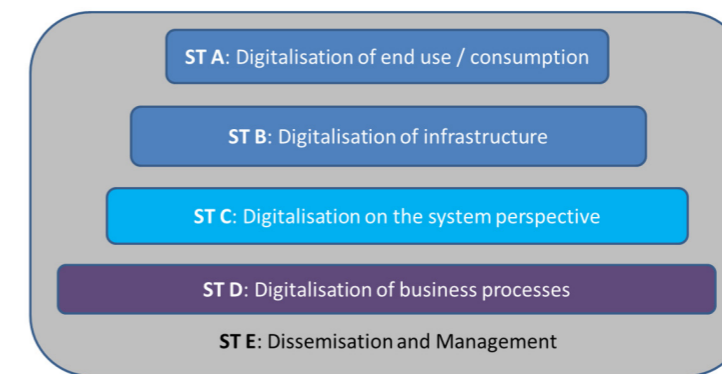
ST A: Digitalisation of end use / consumption

ST B: Digitalisation of infrastructure

ST C: Digitalisation on the system perspective

ST D: Digitalisation of business processes

ST E: Dissemisation and Management